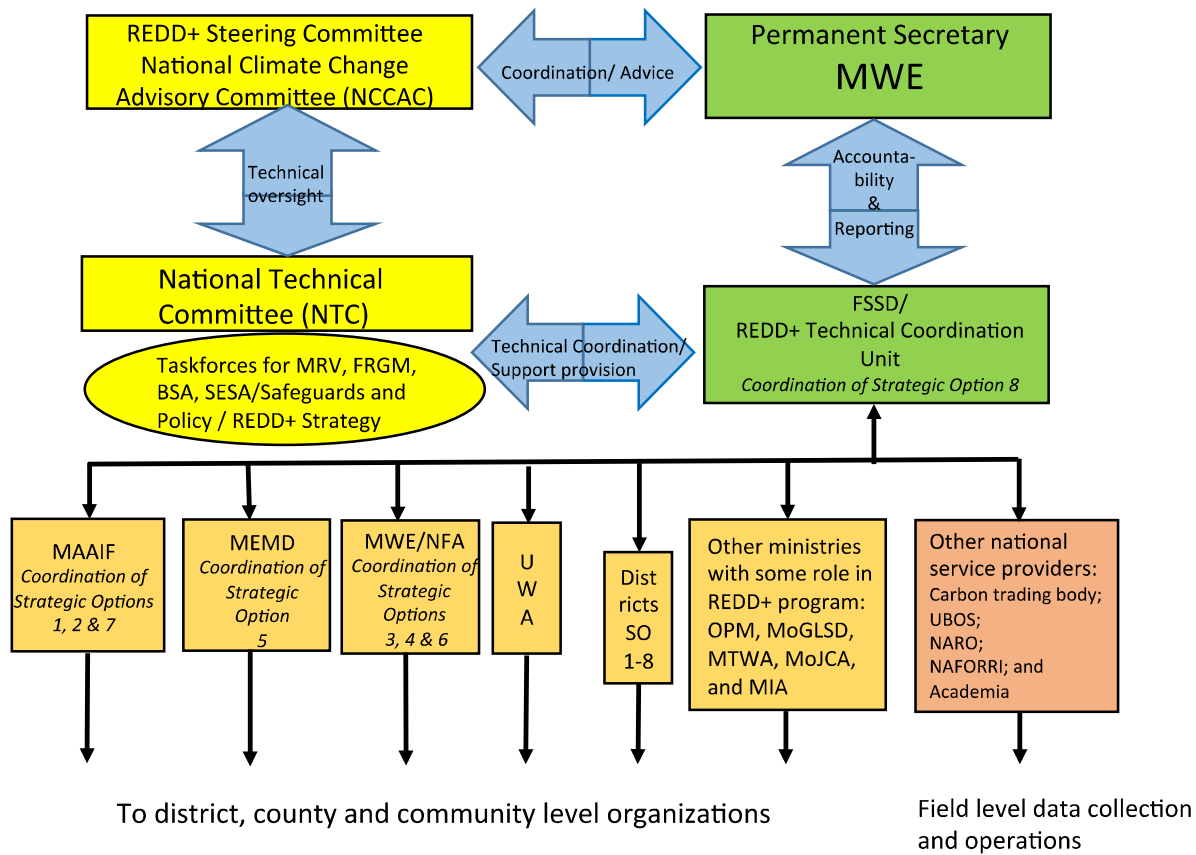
REDD+ Steering Committee
National Climate Change Advisory Committee (NCCAC)

Coordination/ Advice

Permanent Secretary
MWE

Technical oversight

Accountability & Reporting

National Technical Committee (NTC)

Taskforces for MRV, FRGM, BSA, SESA/Safeguards and Policy / REDD+ Strategy

Technical Coordination/ Support provision

FSSD/
REDD+ Technical Coordination Unit
Coordination of Strategic Option 8

MAAIF
Coordination of Strategic Options 1, 2 & 7

MEMD
Coordination of Strategic Option 5

MWE/NFA
Coordination of Strategic Options 3, 4 & 6

U W A

Districts SO 1-8

Other ministries with some role in REDD+ program: OPM, MoGLSD, MTWA, MoJCA, and MIA

Other national service providers:
Carbon trading body;
UBOS;
NARO;
NAFORRI; and Academia

To district, county and community level organizations

Field level data collection and operations